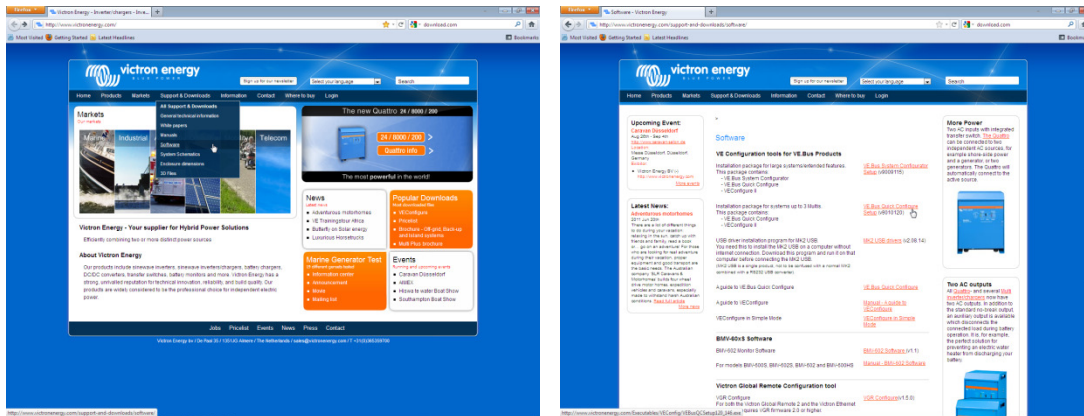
Firefox
Victron Energy - Inverter/chargers - Inve...
http://www.victronenergy.com/
download.com
Most Visited
Getting Started
Latest Headlines
Bookmarks

victron energy
BLUE POWER
Sign up for our newsletter
Select your language
Search

Home
Products
Markets
Support & Downloads
Information
Contact
Where to buy
Login

All Support & Downloads
General technical information
White papers
Manuals
Software
System Schematics
Datasheets
3D files

Markets
Our markets
Marine
Industrial
Telecom

The new Quattro 24 / 8000 / 200
24 / 8000 / 200
Quattro info
The most powerful in the world!

Victron Energy - Your supplier for Hybrid Power Solutions
Efficiently combining two or more distinct power sources

About Victron Energy
Our products include sinewave inverters, sinewave inverters/chargers, battery chargers, DC/DC converters, transfer switches, battery monitors and more. Victron Energy has a strong, unrivalled reputation for technical innovation, reliability, and build quality. Our products are widely considered to be the professional choice for independent electric power.

News
Latest news
Adventurous motorhomes
VE Training tour Africa
Butterfly on Solar energy
Luxurious Horsetrucks

Popular Downloads
Most downloaded files
VEConfigure
Pricelist
Brochure - Off grid, Back-up and island systems
Multi Plus brochure

Marine Generator Test
20 different generators tested
Information center
Announcement
Movie
Mailing list

Events
Upcoming and current events
Caravan Düsseldorf
AIMEX
Hiswa te water Boat Show
Southampton Boat Show

Jobs
Pricelist
Events
News
Press
Contact

Victron Energy bv / De Paal 35 / 1351 JG Almere / The Netherlands / sales@victronenergy.com / T +31(0)365359700

http://www.victronenergy.com/support-and-downloads/software/

Firefox
Software - Victron Energy
http://www.victronenergy.com/support-and-downloads/software/
download.com
Most Visited
Getting Started
Latest Headlines
Bookmarks

victron energy
BLUE POWER
Sign up for our newsletter
Select your language
Search

Home
Products
Markets
Support & Downloads
Information
Contact
Where to buy
Login

Upcoming Event:
Caravan Düsseldorf
Aug 28th - Sep 4th
http://www.caravan-salon.de/
Location:
Messe Düsseldorf, Düsseldorf Germany
Booth nr:
Victron Energy BV
http://www.victronenergy.com
More events

Latest News:
Adventurous motorhomes
22th Jun 2011
There are a lot of different things to do during your vacation: relaxing in the sun, catch up with friends and family, read a book or... go on an adventure! For those who are looking for real adventure during their vacation, proper equipment and good transport are the basic needs. The Australian company, SLR Caravans & Motorhomes builds four wheel drive motor homes, expedition vehicles and caravans, especially made to withstand harsh Australian conditions. Read full article
More news

Software

VE Configuration tools for VE.Bus Products
Installation package for large systems/extended features. This package contains:
- VE.Bus System Configurator
- VE.Bus Quick Configure
- VEConfigure II
VE.Bus System Configurator Setup (v8009115)

Installation package for systems up to 3 Multis. This package contains:
- VE.Bus Quick Configure
- VEConfigure II
VE.Bus Quick Configure Setup (v8010120)

USB driver installation program for MK2 USB.
You need this to install the MK2 USB on a computer without internet connection. Download this program and run it on that computer before connecting the MK2 USB.
MK2 USB is a simple product, not to be confused with a normal MK2 combined with a RS232 USB converter.
MK2 USB drivers (v2.08.14)

A guide to VE.Bus Quick Configure
Manual - A guide to VE.Bus Quick Configure

A guide to VEConfigure
Manual - A guide to VEConfigure

VEConfigure in Simple Mode
VEConfigure in Simple Mode

BMV-60xS Software
BMV-602 Monitor Software
BMV-602 Software (v1.1)
For models BMV-600S, BMV-602S, BMV-602 and BMV-600HS
Manual - BMV-602 Software

Victron Global Remote Configuration tool
VGR Configure
VGR Configure (v1.5.0)
For both the Victron Global Remote 2 and the Victron Ethernet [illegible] quires VGR firmware 2.0 or higher.

More Power
Two AC inputs with integrated transfer switch. The Quattro can be connected to two independent AC sources, for example shore-side power and a generator, or two generators. The Quattro will automatically connect to the active source.

Two AC outputs
All Quattro and several Multi inverter/chargers now have two AC outputs. In addition to the standard no-break output an auxiliary output is available which disconnects the connected load during battery operation. It is, for example, the perfect solution for preventing an electric water heater from discharging your battery.

http://www.victronenergy.com/Executables/VEConfig/VEBusQCSetup828.348.exe